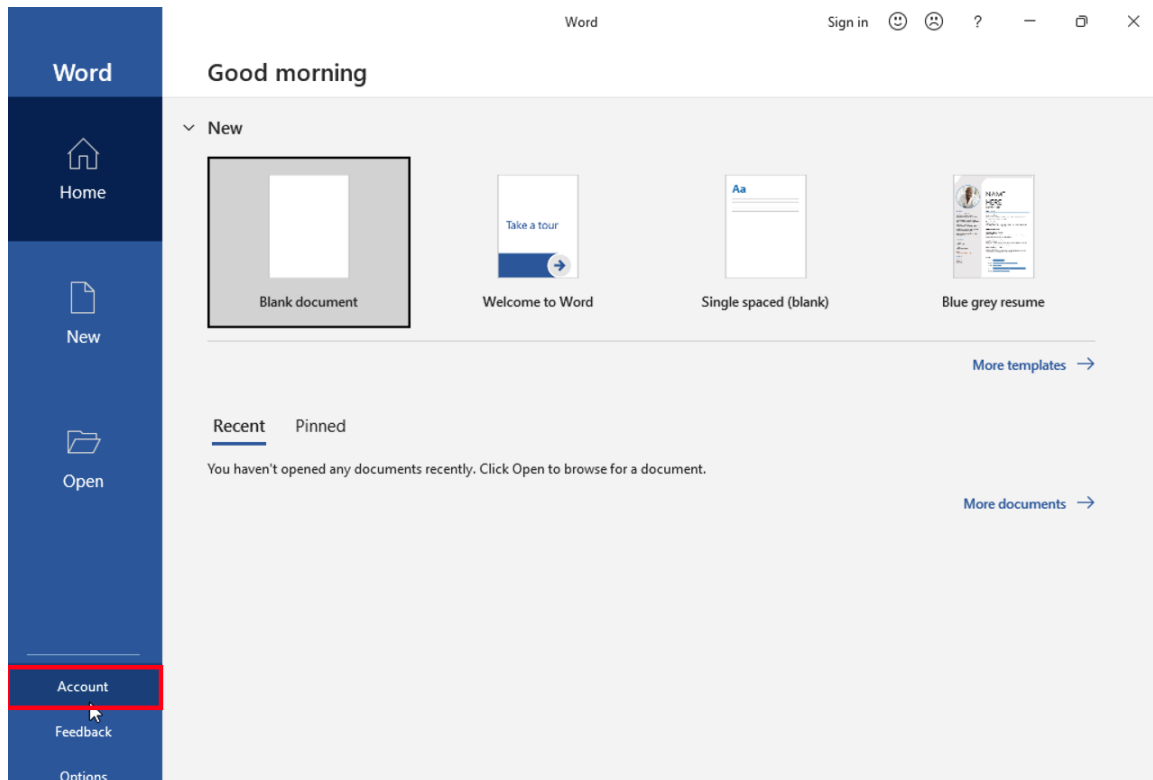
Word

Sign in ? 

Word

Home

New

Open

Account

Feedback

Options

Good morning

New

Blank document

Take a tour

Welcome to Word

Aa

Single spaced (blank)

NAME HERE

Blue grey resume

More templates →

Recent Pinned

You haven't opened any documents recently. Click Open to browse for a document.

More documents →